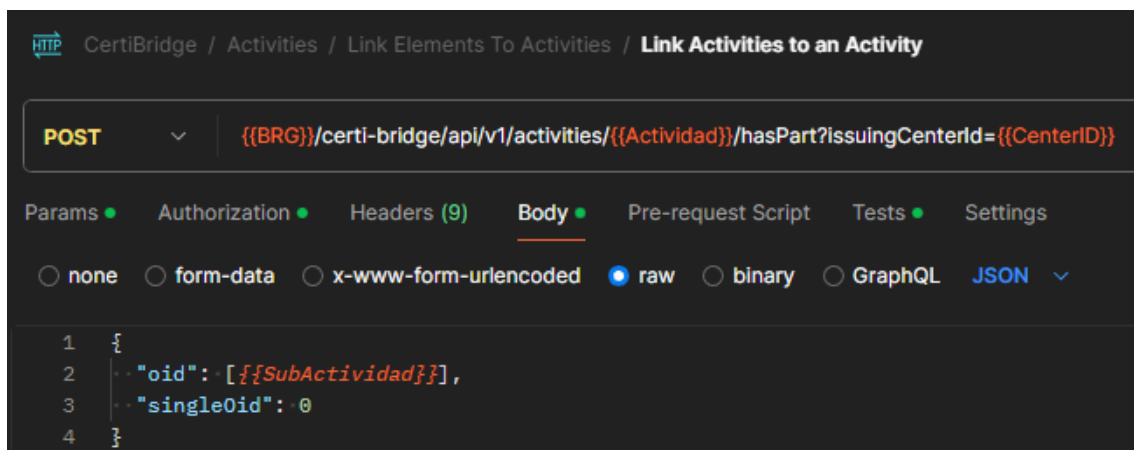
HTTP CertiBridge / Activities / Link Elements To Activities / Link Activities to an Activity

POST {{BRG}}/certi-bridge/api/v1/activities/{{Actividad}}/hasPart?issuingCenterId={{CenterID}}

Params Authorization Headers (9) Body Pre-request Script Tests Settings

none form-data x-www-form-urlencoded raw binary GraphQL JSON

1 {
2 "oid": [{{SubActividad}}],
3 "singleOid": 0
4 }